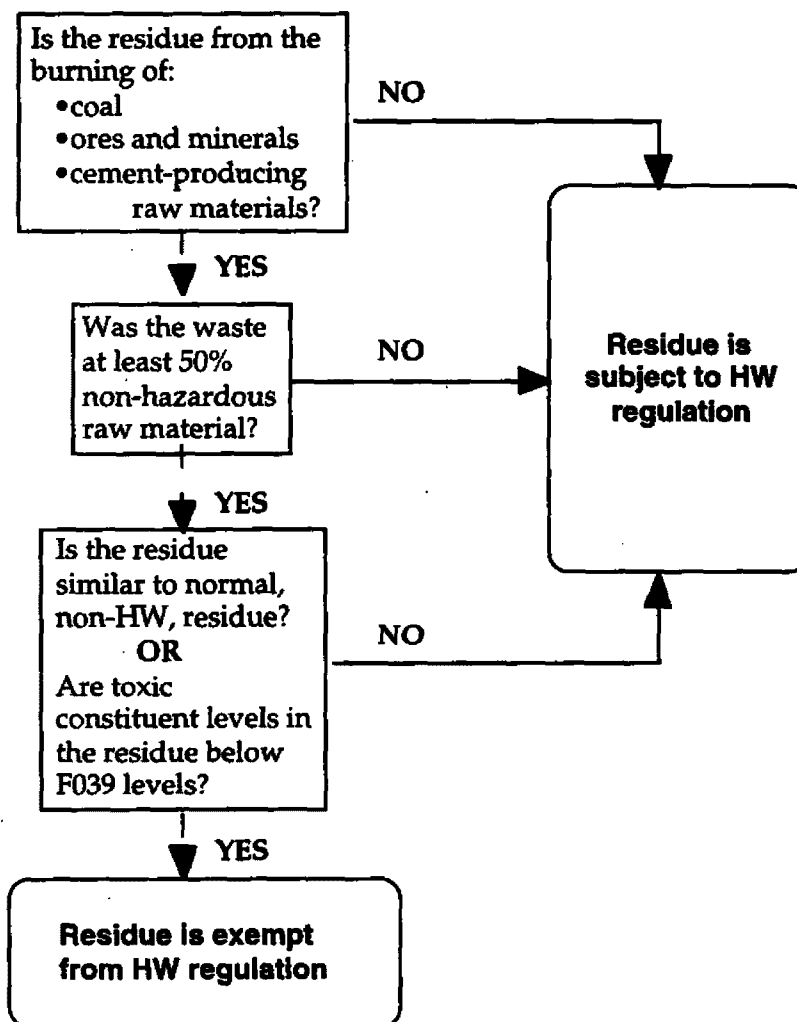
Is the residue from the burning of:
•coal
•ores and minerals
•cement-producing raw materials?

NO

YES

Was the waste at least 50% non-hazardous raw material?

NO

Residue is subject to HW regulation

YES

Is the residue similar to normal, non-HW, residue?
OR
Are toxic constituent levels in the residue below F039 levels?

NO

YES

Residue is exempt from HW regulation